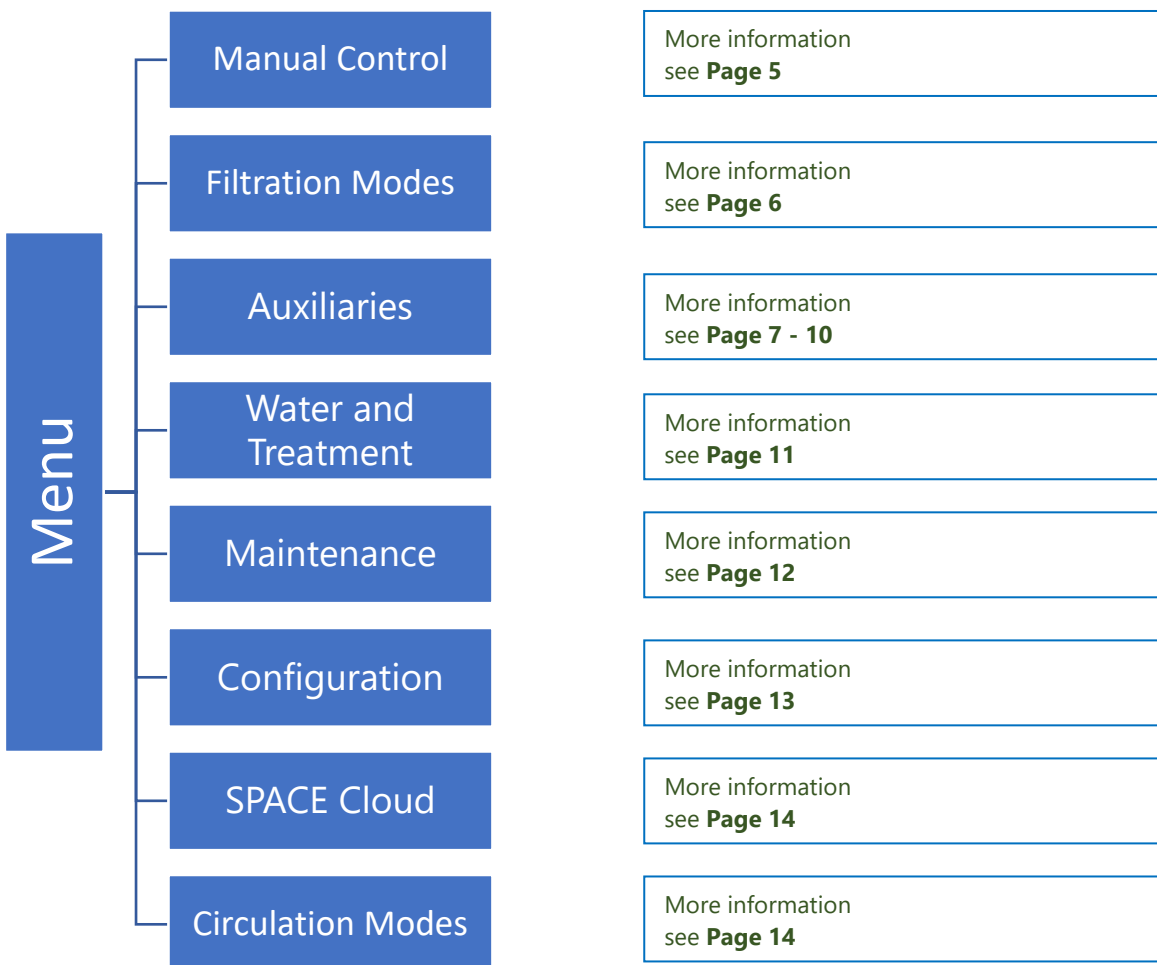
Menu

Manual Control

More information see **Page 5**

Filtration Modes

More information see **Page 6**

Auxiliaries

More information see **Page 7 - 10**

Water and Treatment

More information see **Page 11**

Maintenance

More information see **Page 12**

Configuration

More information see **Page 13**

SPACE Cloud

More information see **Page 14**

Circulation Modes

More information see **Page 14**